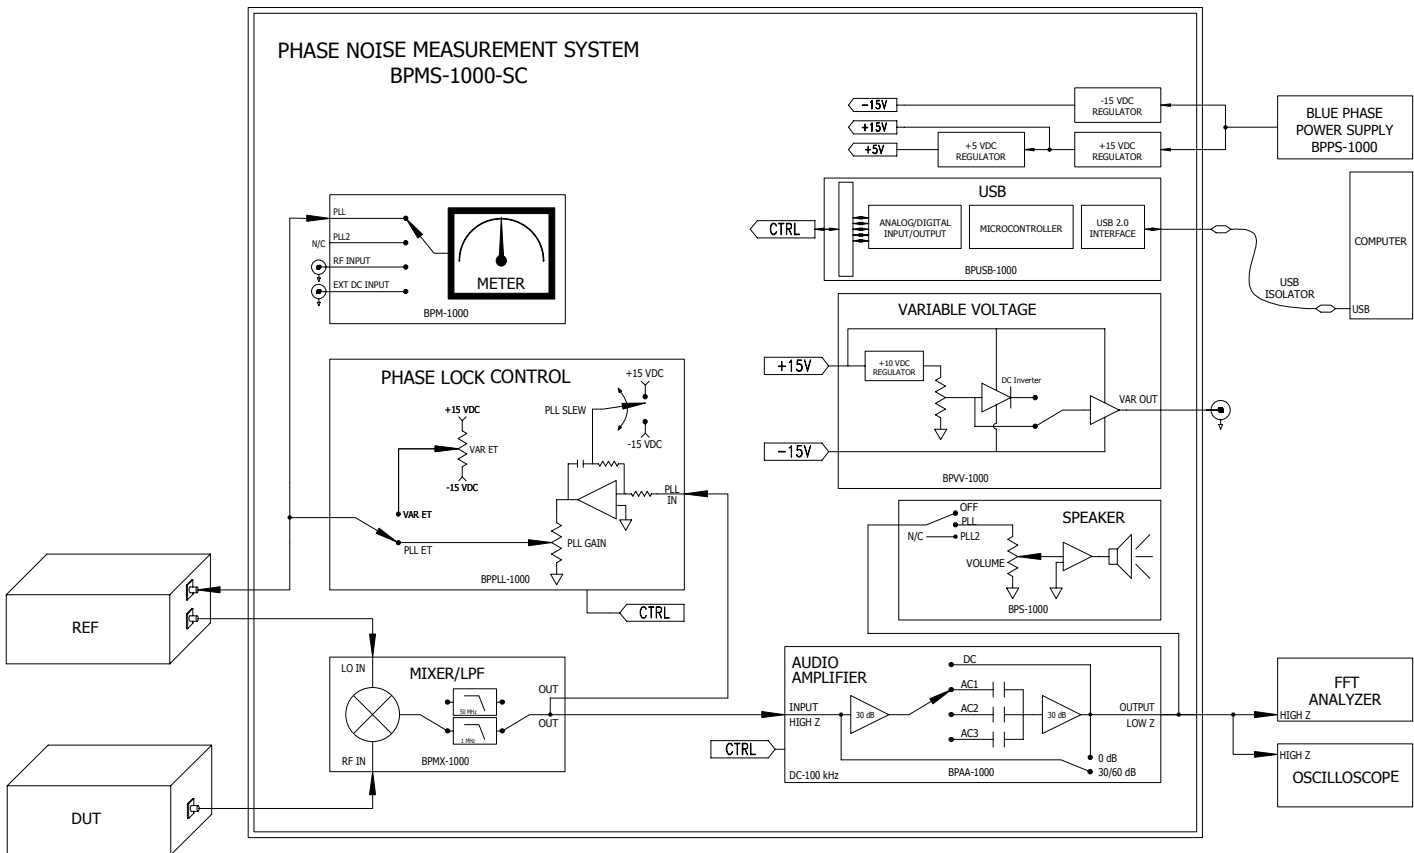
PHASE NOISE MEASUREMENT SYSTEM
BPMS-1000-SC

-15V
+15V
+5V
-15 VDC REGULATOR
+5 VDC REGULATOR
+15 VDC REGULATOR

BLUE PHASE POWER SUPPLY BPPS-1000

USB
CTRL
ANALOG/DIGITAL INPUT/OUTPUT
MICROCONTROLLER
USB 2.0 INTERFACE
BPUSB-1000

COMPUTER
USB ISOLATOR
USB

PLL
PLL2
N/C
RF INPUT
EXT DC INPUT
METER
BPM-1000

VARIABLE VOLTAGE
+15V
+10 VDC REGULATOR
DC Inverter
VAR OUT
-15V
BPVV-1000

PHASE LOCK CONTROL
+15 VDC
PLL SLEW
-15 VDC
+15 VDC
VAR ET
-15 VDC
VAR ET
PLL IN
PLL ET
PLL GAIN
BPPLL-1000
CTRL

OFF
PLL
N/C
PLL2
SPEAKER
VOLUME
BPS-1000

REF

LO IN
MIXER/LPF
50 MHz
1 MHz
OUT
OUT
RF IN
BPMX-1000

AUDIO AMPLIFIER
INPUT
HIGH Z
30 dB
DC
AC1
AC2
AC3
30 dB
OUTPUT
LOW Z
0 dB
30/60 dB
CTRL
DC-100 kHz
BPAA-1000

FFT ANALYZER
HIGH Z
HIGH Z
OSCILLOSCOPE

DUT